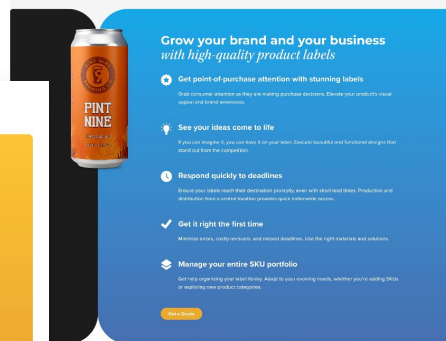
PINT NINE

Grow your brand and your business
with high-quality product labels

Get point-of-purchase attention with stunning labels

Grab consumer attention as they are making purchase decisions. Elevate your product's visual appeal and brand awareness.

See your ideas come to life

If you can imagine it, you can have it on your label. Execute beautiful and functional designs that stand out from the competition.

Respond quickly to deadlines

Ensure your labels reach their destination promptly, even with short lead times. Production and distribution from a central location provides quick nationwide access.

Get it right the first time

Minimize errors, costly revisions, and missed deadlines. Use the right materials and solutions.

Manage your entire SKU portfolio

Get help organizing your label library. Adapt to your evolving needs, whether you're adding SKUs or exploring new product categories.

Get a Quote